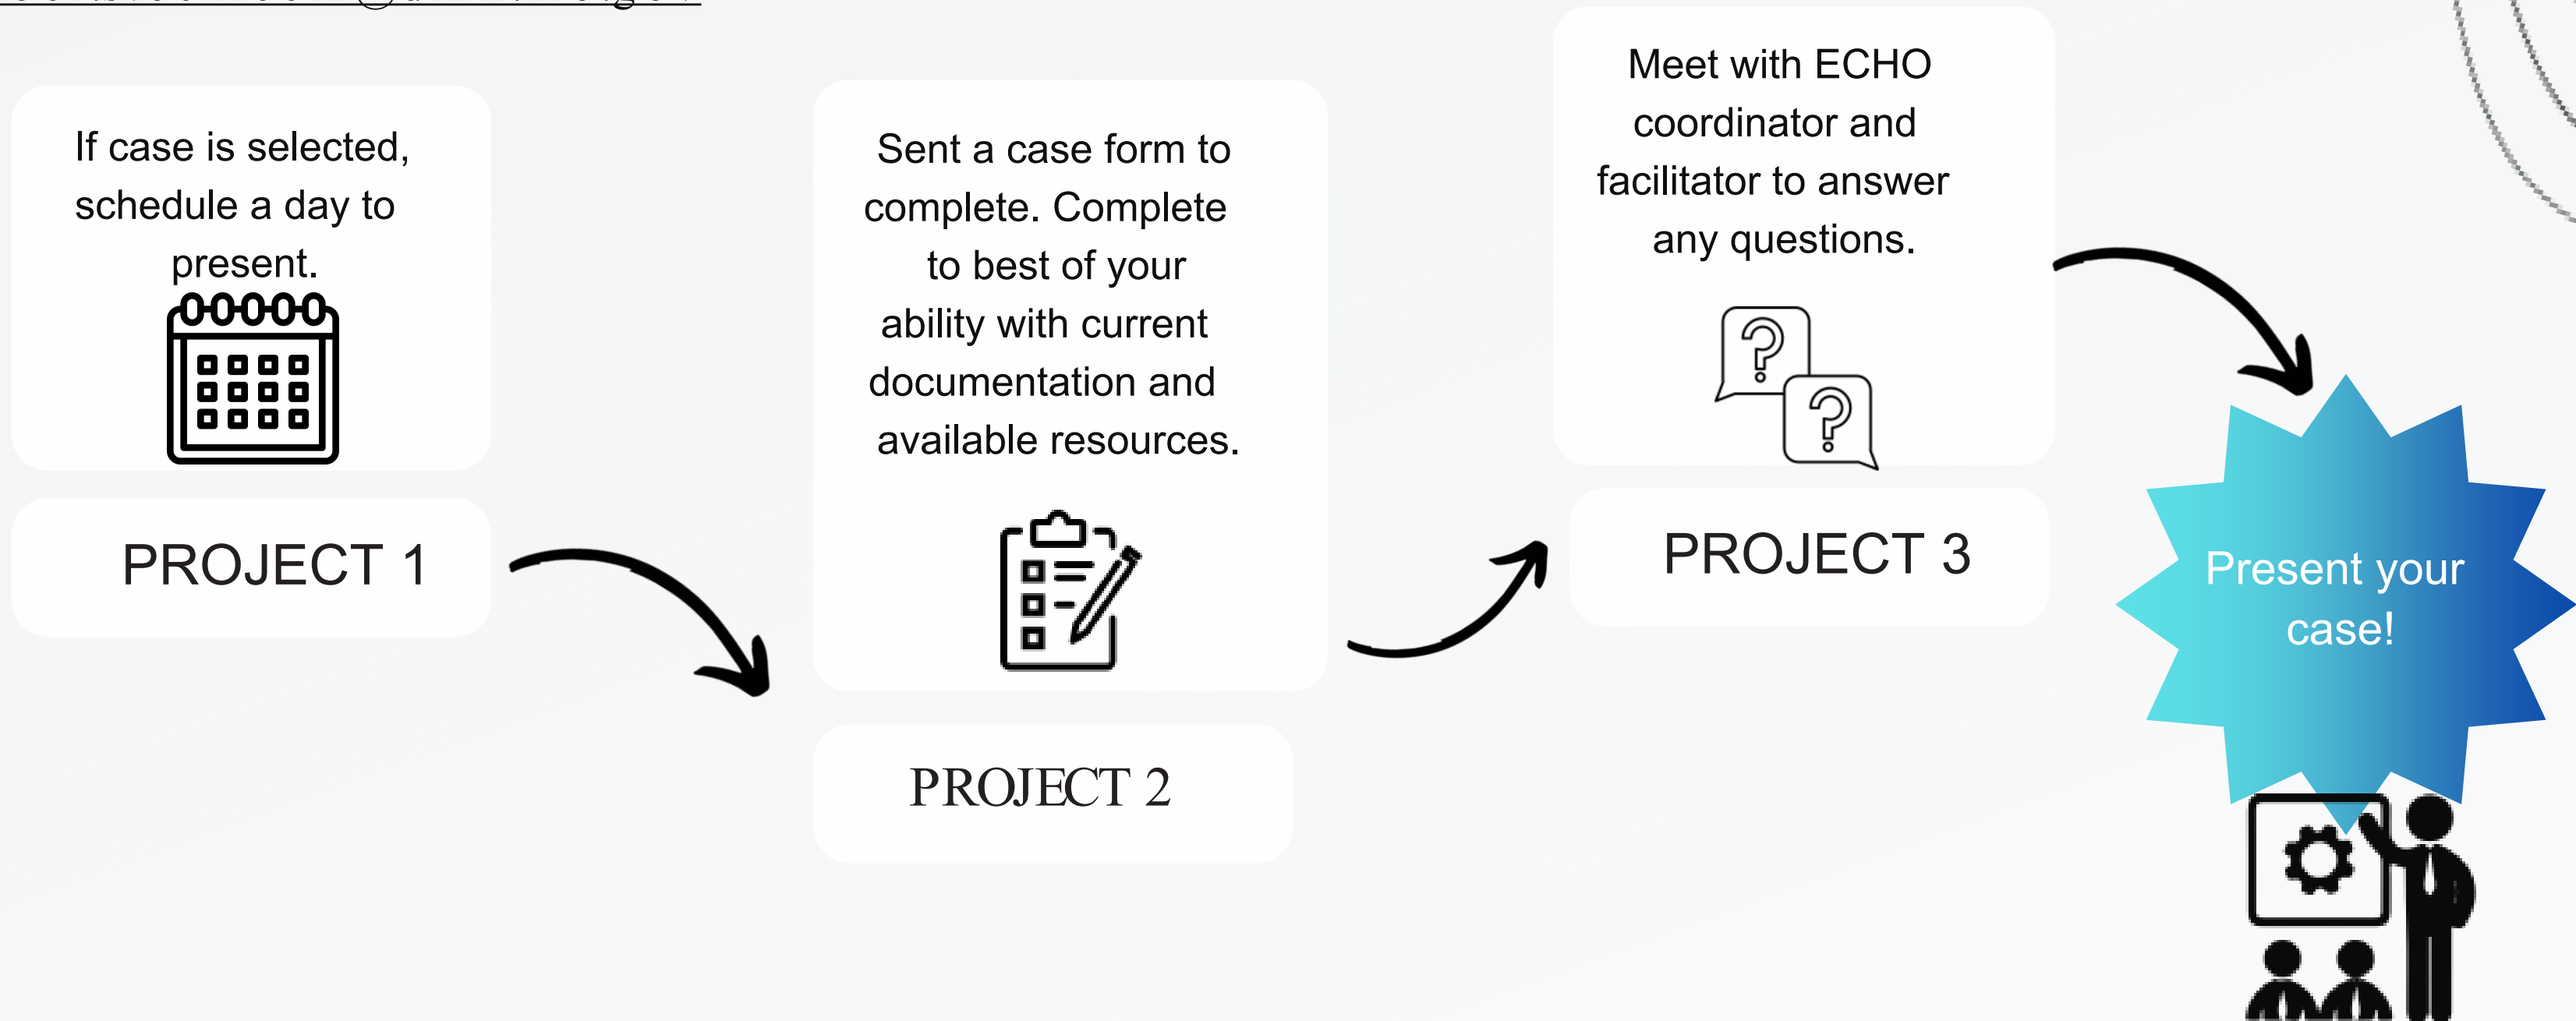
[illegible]

If case is selected, schedule a day to present.

PROJECT 1

Sent a case form to complete. Complete to best of your ability with current documentation and available resources.

PROJECT 2

Meet with ECHO coordinator and facilitator to answer any questions.

PROJECT 3

Present your case!